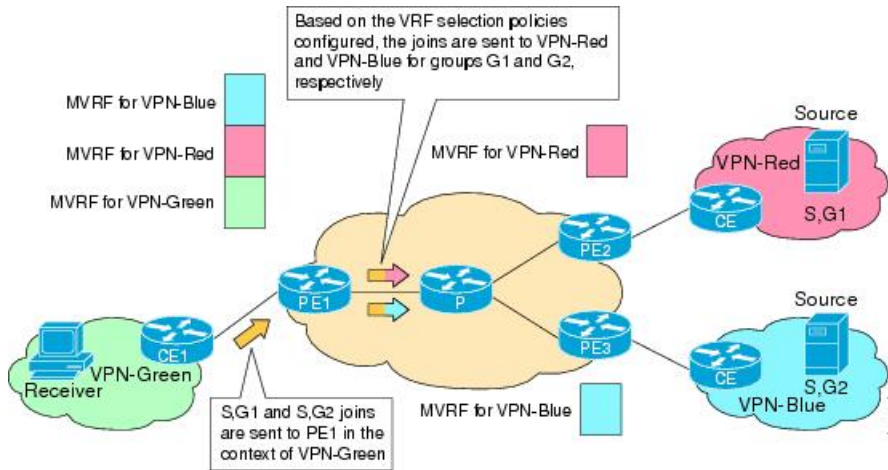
Based on the VRF selection policies configured, the joins are sent to VPN-Red and VPN-Blue for groups G1 and G2, respectively

MVRF for VPN-Blue

MVRF for VPN-Red

MVRF for VPN-Green

MVRF for VPN-Red

Source

VPN-Red

CE

S,G1

PE2

PE1

P

Source

PE3

CE1

VPN-Green

Receiver

CE

S,G2

VPN-Blue

MVRF for VPN-Blue

S,G1 and S,G2 joins are sent to PE1 in the context of VPN-Green